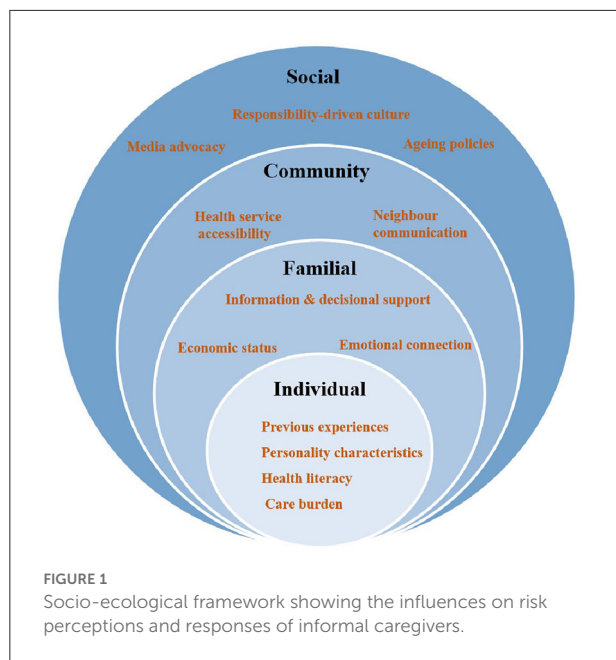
Social

Responsibility-driven culture

Media advocacy

Ageing policies

Community

Health service accessibility

Neighbour communication

Familial

Information & decisional support

Economic status

Emotional connection

Individual

Previous experiences

Personality characteristics

Health literacy

Care burden

FIGURE 1
Socio-ecological framework showing the influences on risk perceptions and responses of informal caregivers.